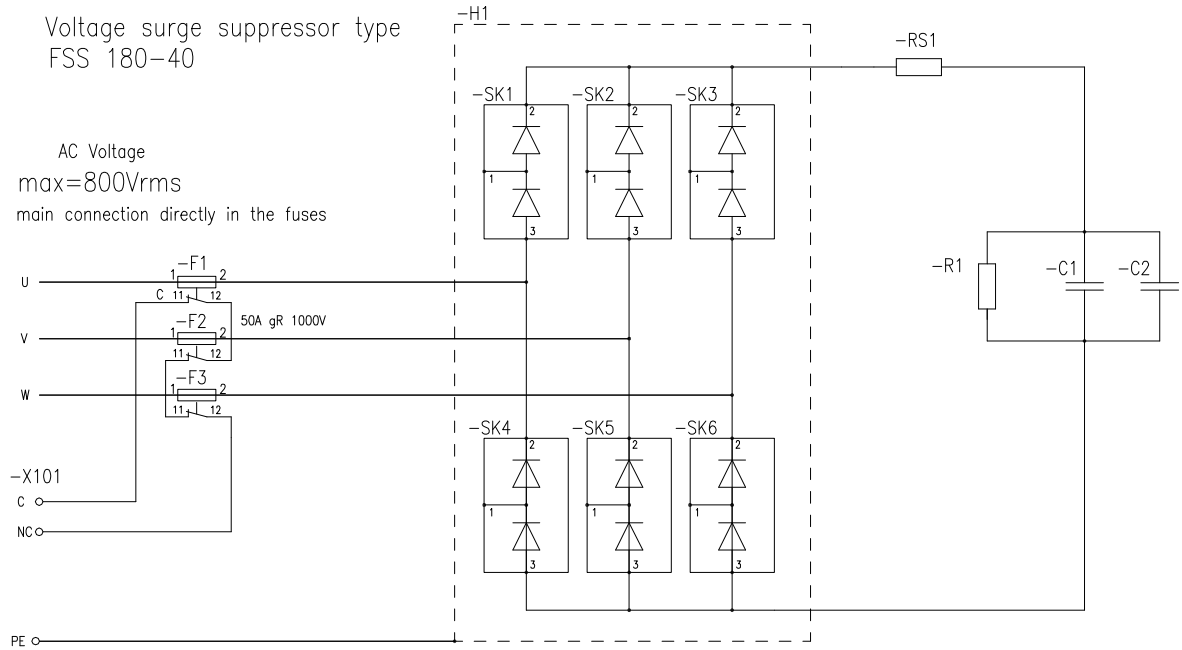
Voltage surge suppressor type
FSS 180-40

AC Voltage
max=800Vrms
main connection directly in the fuses

-H1

-RS1

-SK1
2
1
3

-SK2
2
1
3

-SK3
2
1
3

U
-F1
1 2
C 11 12

-F2
1 2
11 12
50A gR 1000V
V

-F3
1 2
11 12
W

-R1
-C1
-C2

-SK4
2
1
3

-SK5
2
1
3

-SK6
2
1
3

-X101
C
NC

PE